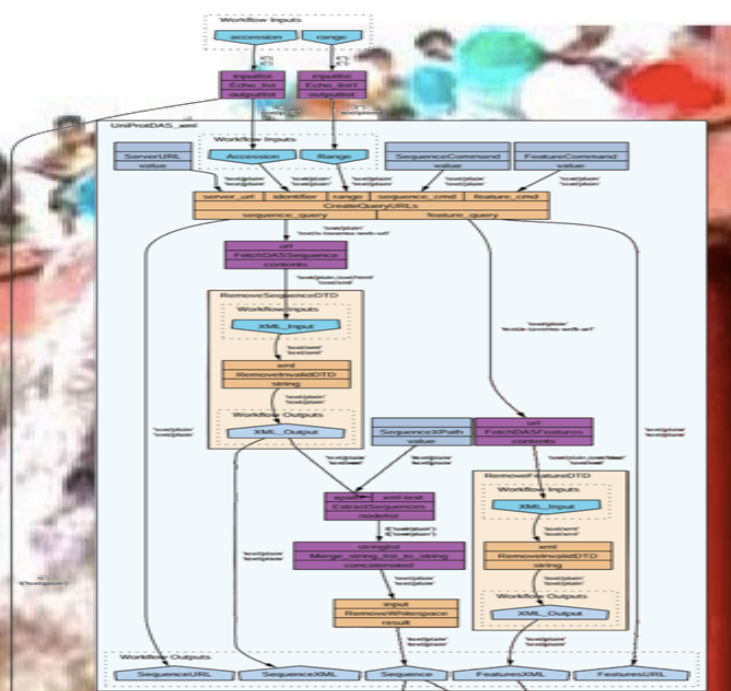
Workflow Inputs

accession

range

inputlist
Echo_list
outputlist

inputlist
Echo_list1
outputlist

UniProtDAS_xml

Workflow Inputs

ServerURL
value

Accession

Range

SequenceCommand
value

FeatureCommand
value

server_url

identifier

range

sequence_cmd

feature_cmd

CreateQueryURLs

sequence_query

feature_query

url
FetchDASSequence
contents

RemoveSequenceDTD

Workflow Inputs

XML_Input

xml
RemoveInvalidDTD
string

Workflow Outputs

XML_Output

SequenceXPath
value

url
FetchDASFeatures
contents

RemoveFeaturesDTD

Workflow Inputs

XML_Input

xml
RemoveInvalidDTD
string

Workflow Outputs

XML_Output

xpath

xml-text

ExtractSequences
nodelist

stringlist
Merge_string_list_to_string
concatenated

input
RemoveWhitespace
result

Workflow Outputs

SequenceURL

SequenceXML

Sequence

FeaturesXML

FeaturesURL